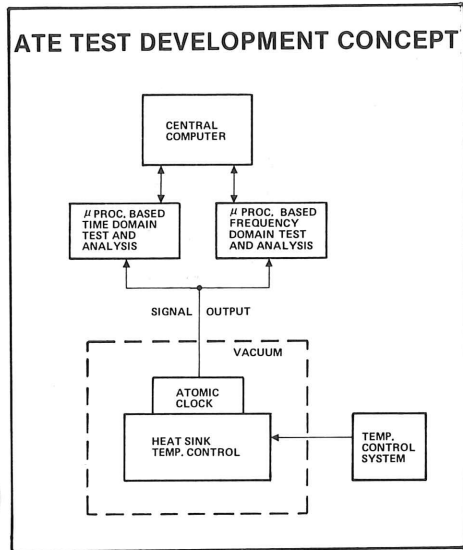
ATE TEST DEVELOPMENT CONCEPT

CENTRAL COMPUTER

$\mu$ PROC. BASED TIME DOMAIN TEST AND ANALYSIS

$\mu$ PROC. BASED FREQUENCY DOMAIN TEST AND ANALYSIS

SIGNAL OUTPUT

VACUUM

ATOMIC CLOCK

HEAT SINK TEMP. CONTROL

TEMP. CONTROL SYSTEM